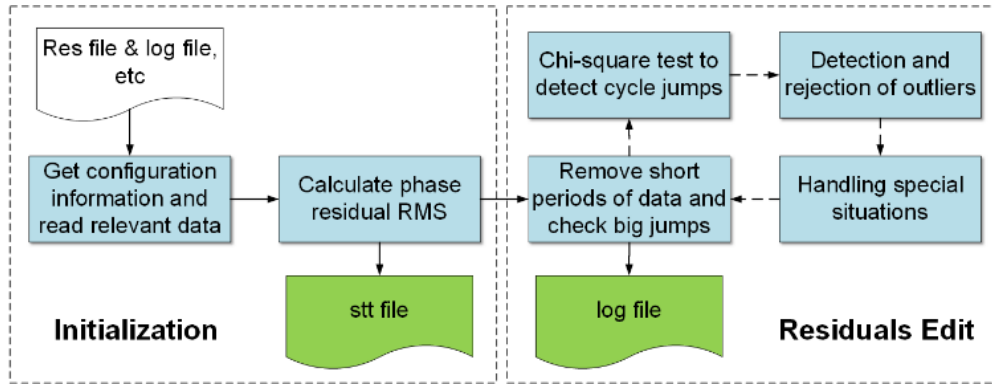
Res file & log file, etc

Get configuration information and read relevant data

Calculate phase residual RMS

stt file

Initialization

Chi-square test to detect cycle jumps

Detection and rejection of outliers

Remove short periods of data and check big jumps

Handling special situations

log file

Residuals Edit